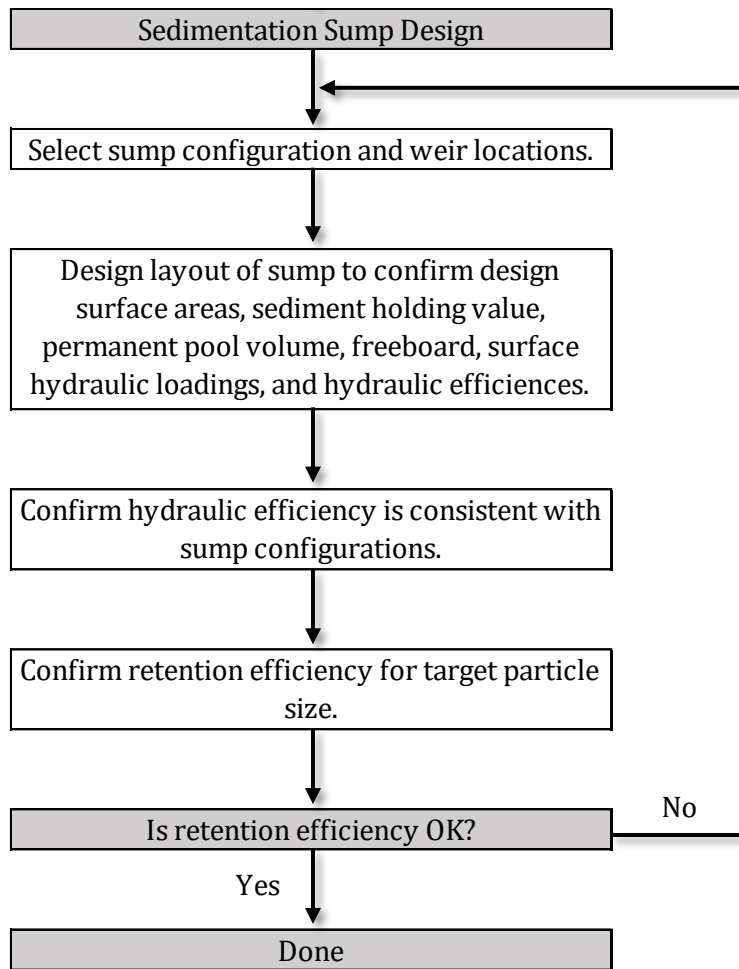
Sedimentation Sump Design

Select sump configuration and weir locations.

Design layout of sump to confirm design surface areas, sediment holding value, permanent pool volume, freeboard, surface hydraulic loadings, and hydraulic efficiences.

Confirm hydraulic efficiency is consistent with sump configurations.

Confirm retention efficiency for target particle size.

Is retention efficiency OK?

No

Yes

Done